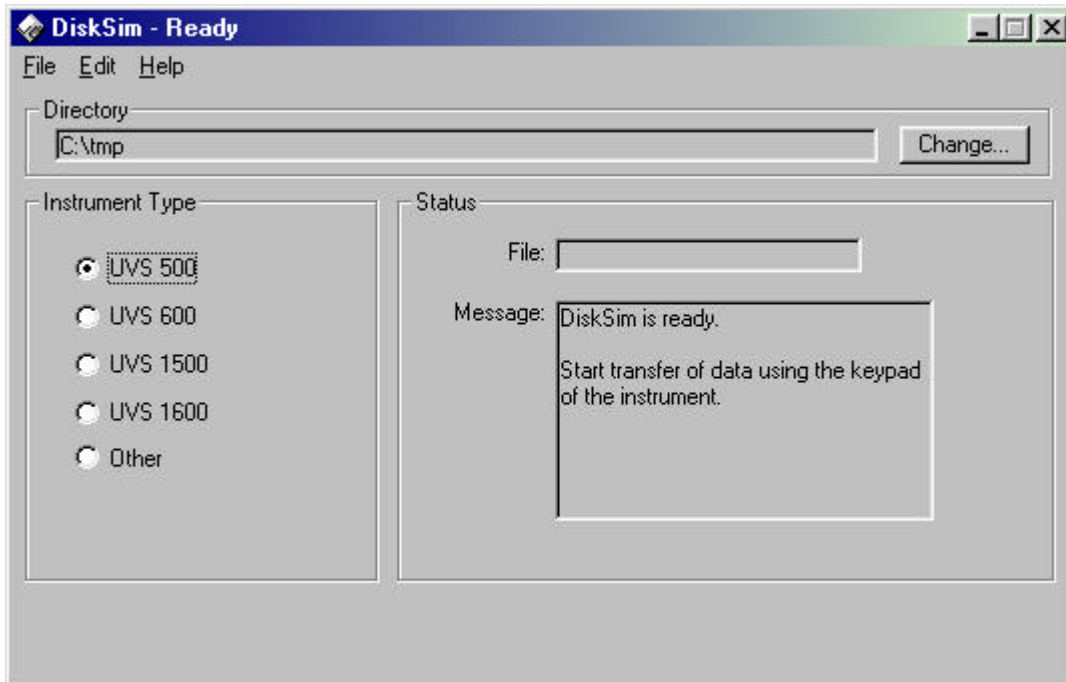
DiskSim - Ready

File Edit Help

Directory

C:\tmp

Change...

Instrument Type

UVS 500

UVS 600

UVS 1500

UVS 1600

Other

Status

File:

Message: DiskSim is ready.

Start transfer of data using the keypad of the instrument.